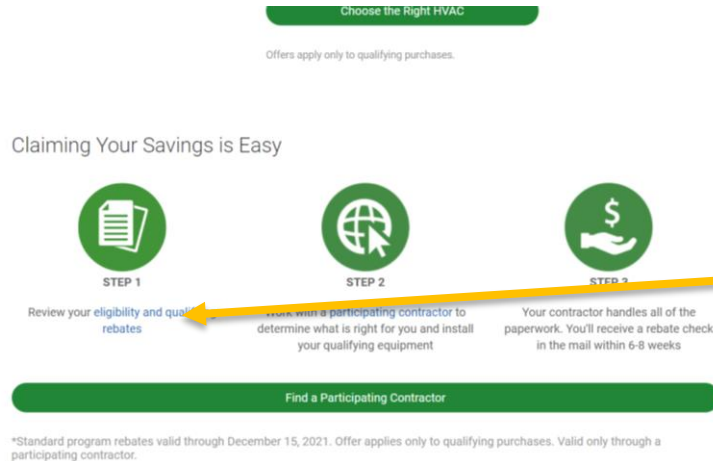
Choose the Right HVAC

Offers apply only to qualifying purchases.

Claiming Your Savings is Easy

STEP 1

Review your eligibility and quali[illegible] rebates

STEP 2

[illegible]ork with a participating contractor to determine what is right for you and install your qualifying equipment

STEP 3

Your contractor handles all of the paperwork. You'll receive a rebate check in the mail within 6-8 weeks

Find a Participating Contractor

*Standard program rebates valid through December 15, 2021. Offer applies only to qualifying purchases. Valid only through a participating contractor.